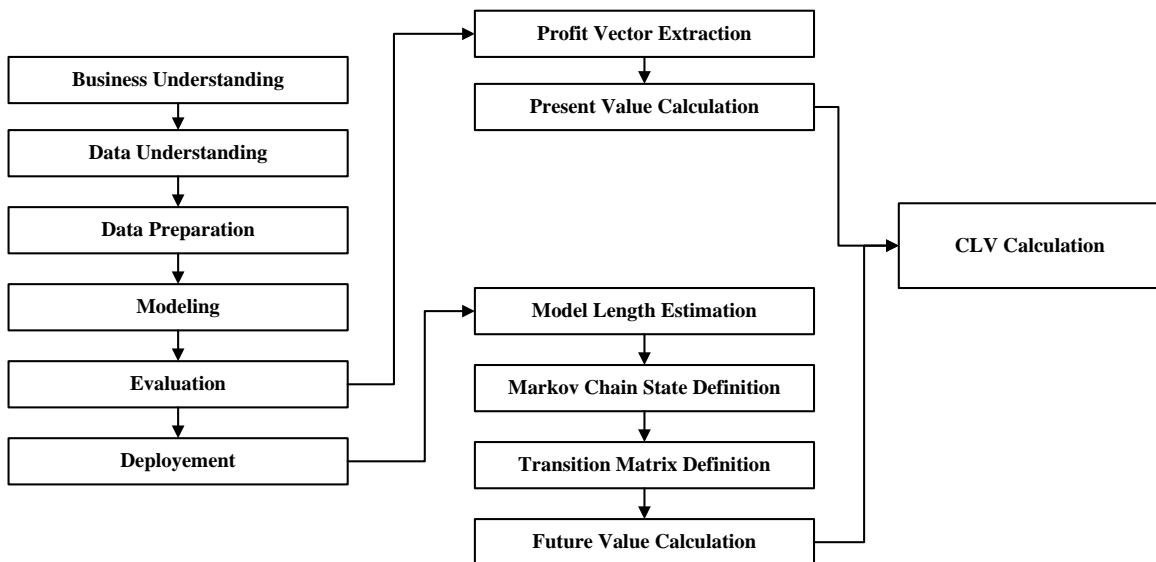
Business Understanding
Data Understanding
Data Preparation
Modeling
Evaluation
Deployement

Profit Vector Extraction
Present Value Calculation

Model Length Estimation
Markov Chain State Definition
Transition Matrix Definition
Future Value Calculation

CLV Calculation